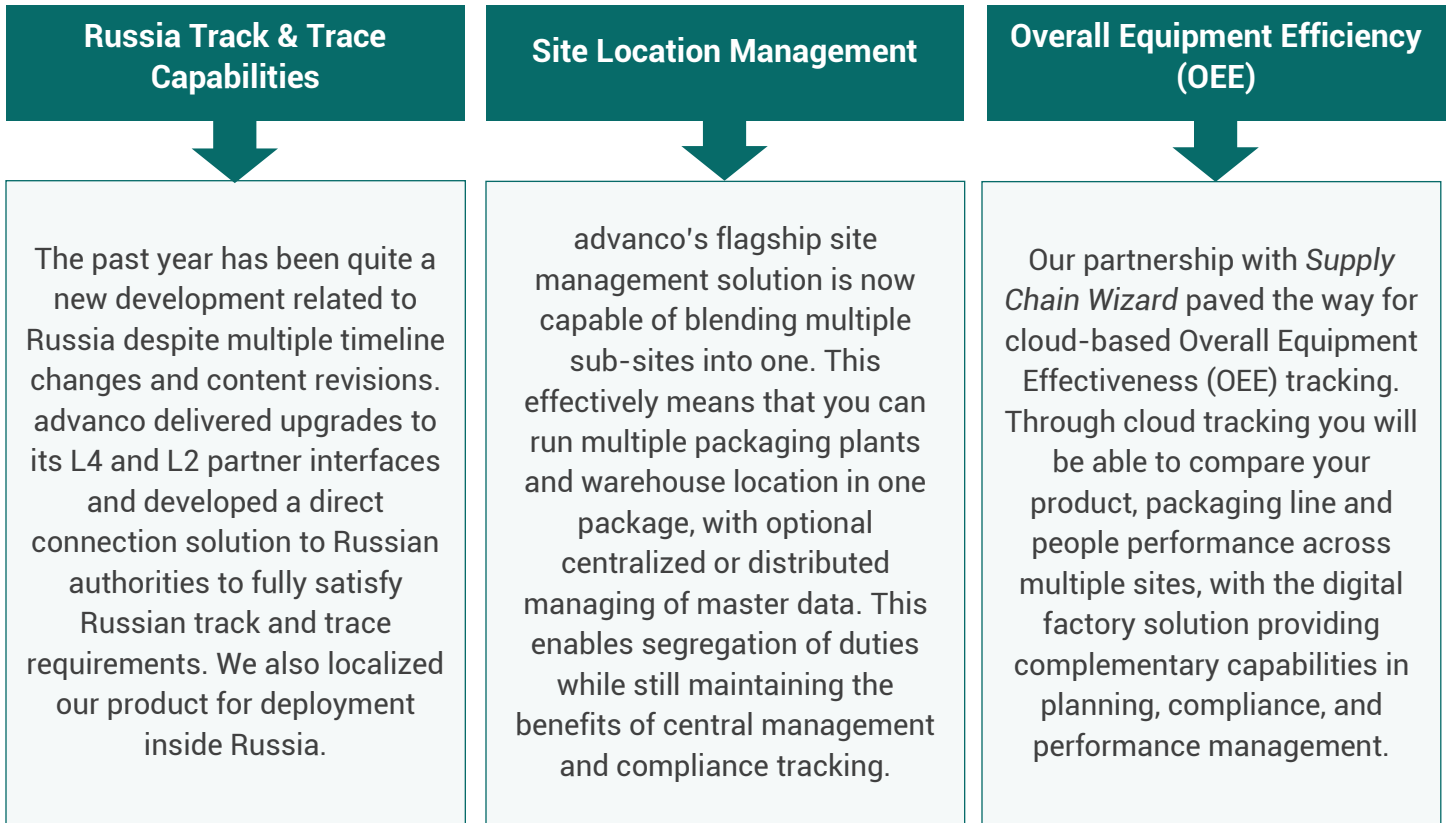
Russia Track & Trace Capabilities

The past year has been quite a new development related to Russia despite multiple timeline changes and content revisions. advanco delivered upgrades to its L4 and L2 partner interfaces and developed a direct connection solution to Russian authorities to fully satisfy Russian track and trace requirements. We also localized our product for deployment inside Russia.

Site Location Management

advanco's flagship site management solution is now capable of blending multiple sub-sites into one. This effectively means that you can run multiple packaging plants and warehouse location in one package, with optional centralized or distributed managing of master data. This enables segregation of duties while still maintaining the benefits of central management and compliance tracking.

Overall Equipment Efficiency (OEE)

Our partnership with Supply Chain Wizard paved the way for cloud-based Overall Equipment Effectiveness (OEE) tracking. Through cloud tracking you will be able to compare your product, packaging line and people performance across multiple sites, with the digital factory solution providing complementary capabilities in planning, compliance, and performance management.